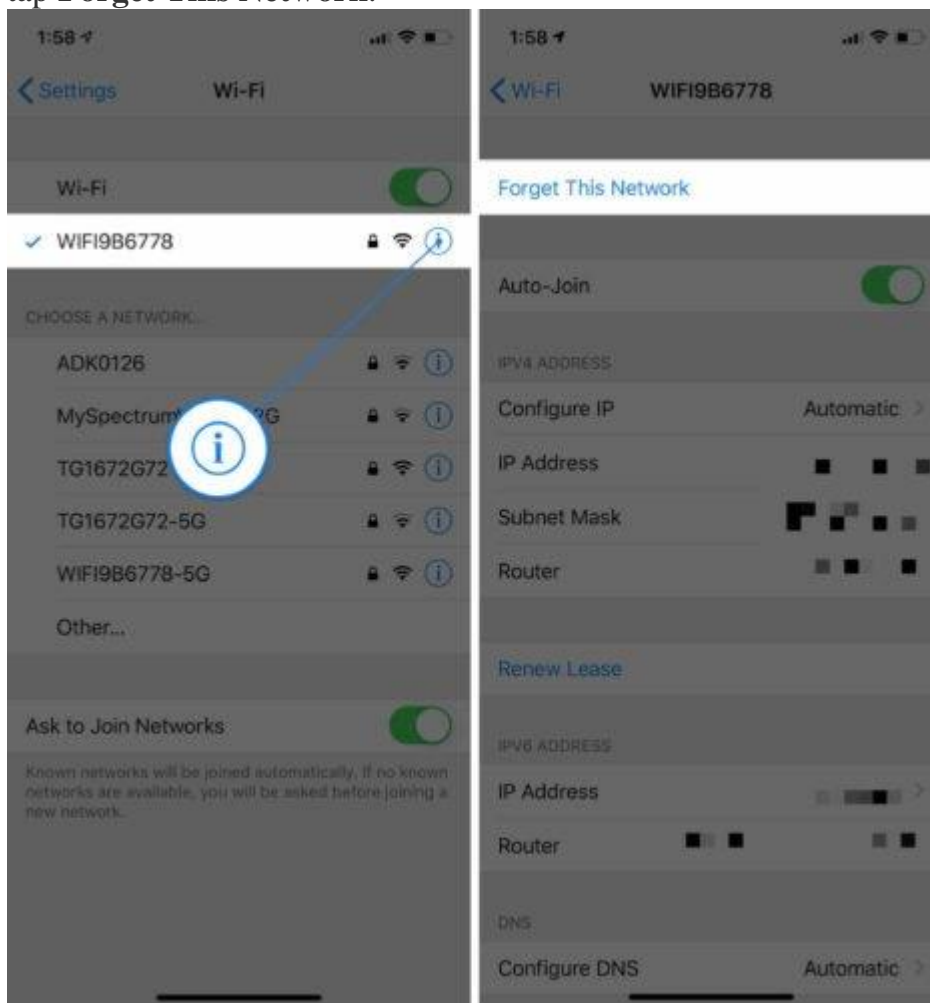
tap Forget This Network.

1:58

Settings Wi-Fi

Wi-Fi

✓ WIFI9B6778

CHOOSE A NETWORK...

ADK0126

MySpectrum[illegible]2G

TG1672G72

TG1672G72-5G

WIFI9B6778-5G

Other...

Ask to Join Networks

Known networks will be joined automatically. If no known networks are available, you will be asked before joining a new network.

1:58

Wi-Fi WIFI9B6778

Forget This Network

Auto-Join

IPV4 ADDRESS

Configure IP Automatic

IP Address

Subnet Mask

Router

Renew Lease

IPV6 ADDRESS

IP Address

Router

DNS

Configure DNS Automatic